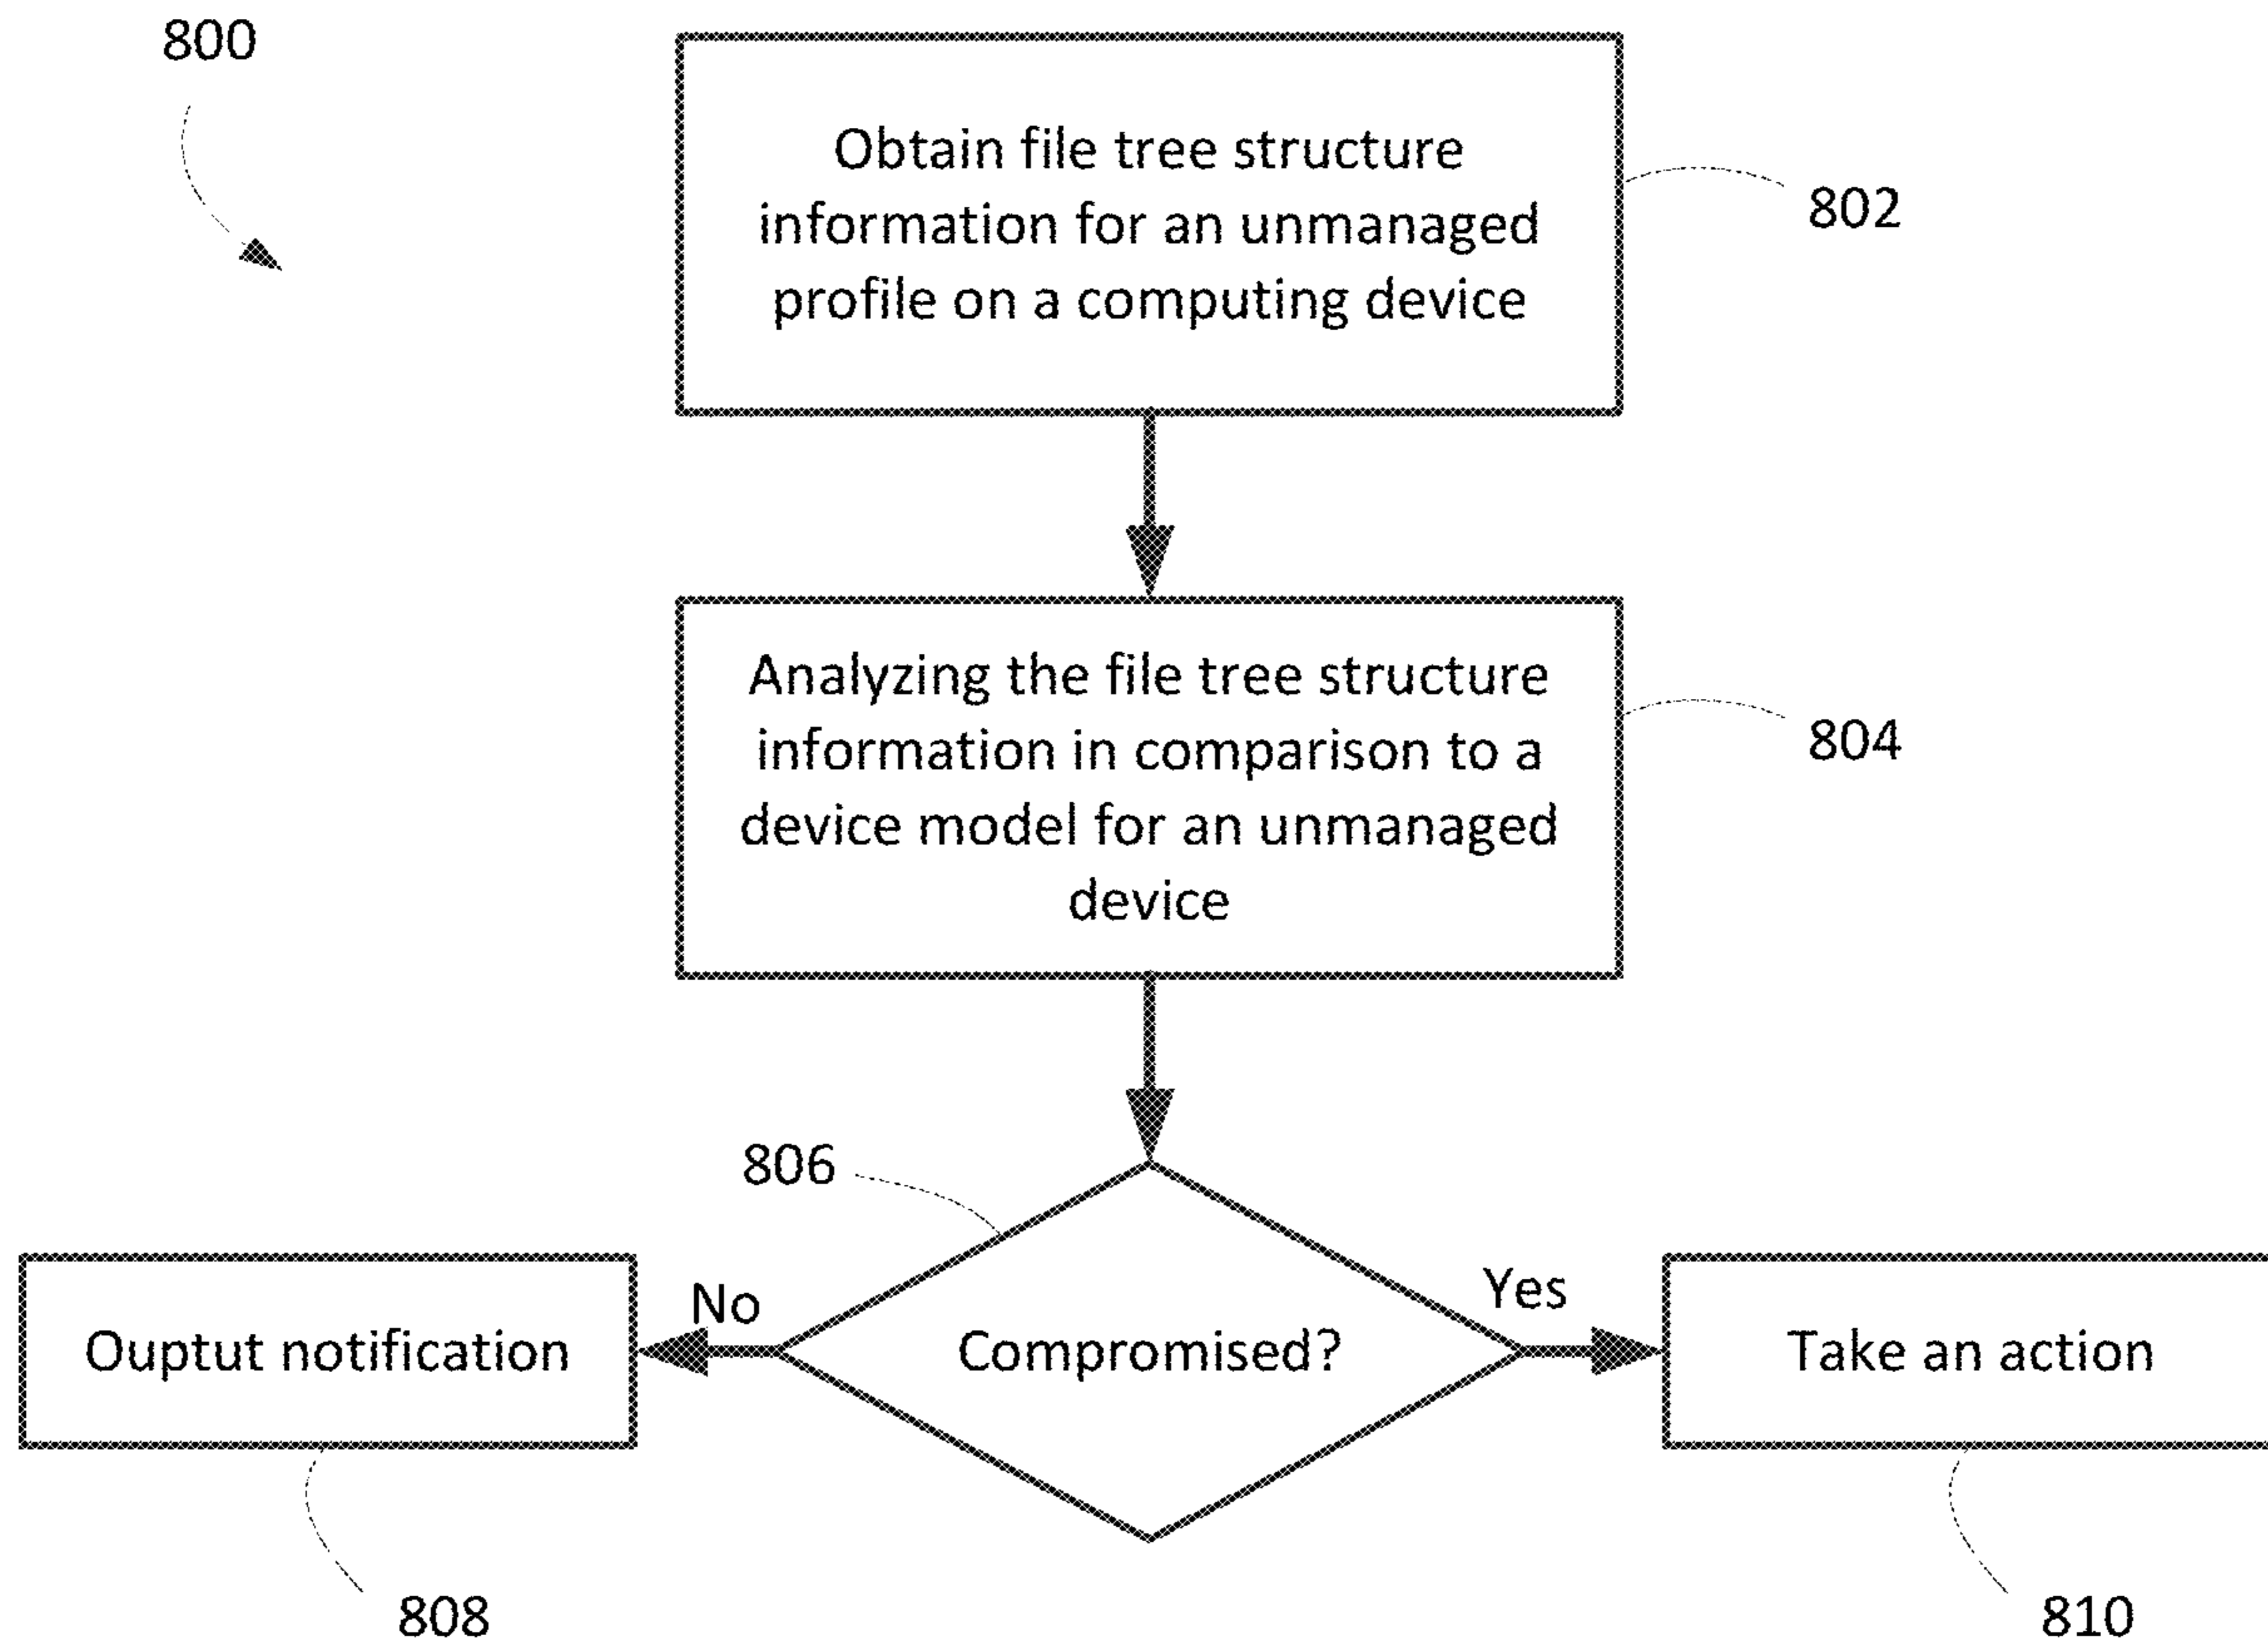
800

Obtain file tree structure information for an unmanaged profile on a computing device

802

Analyzing the file tree structure information in comparison to a device model for an unmanaged device

804

806

Compromised?

No

Yes

Ouptut notification

Take an action

808

810